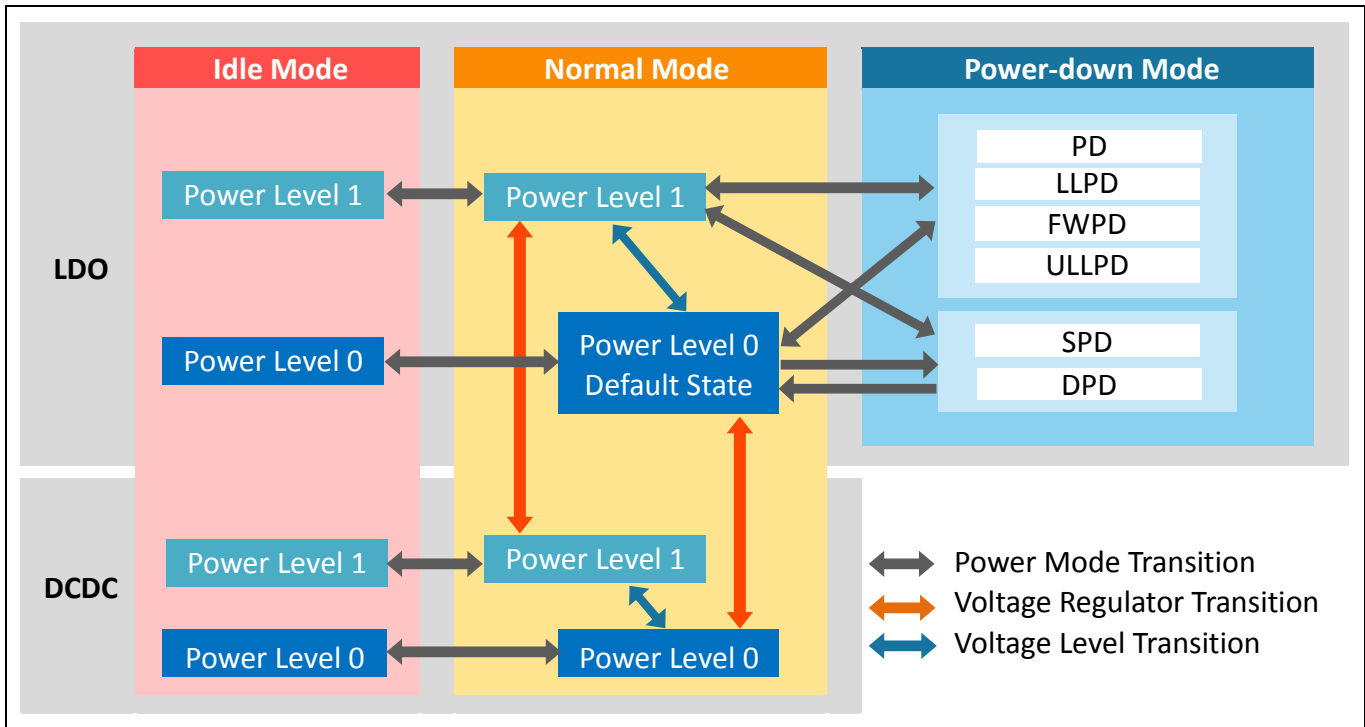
Idle Mode

Normal Mode

Power-down Mode

LDO

Power Level 1

Power Level 1

PD
LLPD
FWPD
ULLPD

Power Level 0

Power Level 0
Default State

SPD
DPD

DCDC

Power Level 1

Power Level 1

Power Level 0

Power Level 0

Power Mode Transition
Voltage Regulator Transition
Voltage Level Transition